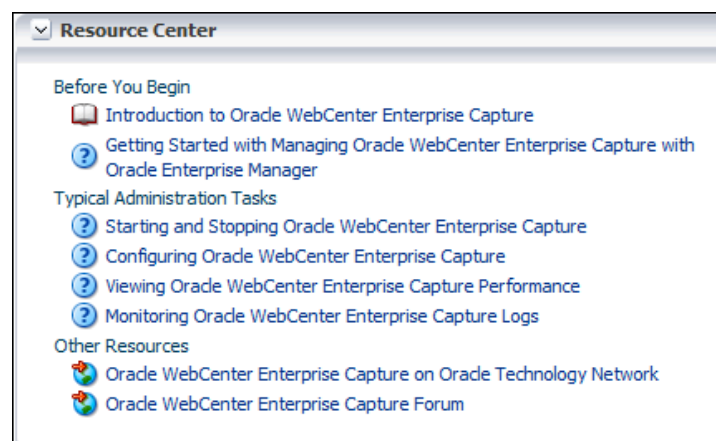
Resource Center

Before You Begin

Introduction to Oracle WebCenter Enterprise Capture

Getting Started with Managing Oracle WebCenter Enterprise Capture with Oracle Enterprise Manager

Typical Administration Tasks

Starting and Stopping Oracle WebCenter Enterprise Capture

Configuring Oracle WebCenter Enterprise Capture

Viewing Oracle WebCenter Enterprise Capture Performance

Monitoring Oracle WebCenter Enterprise Capture Logs

Other Resources

Oracle WebCenter Enterprise Capture on Oracle Technology Network

Oracle WebCenter Enterprise Capture Forum